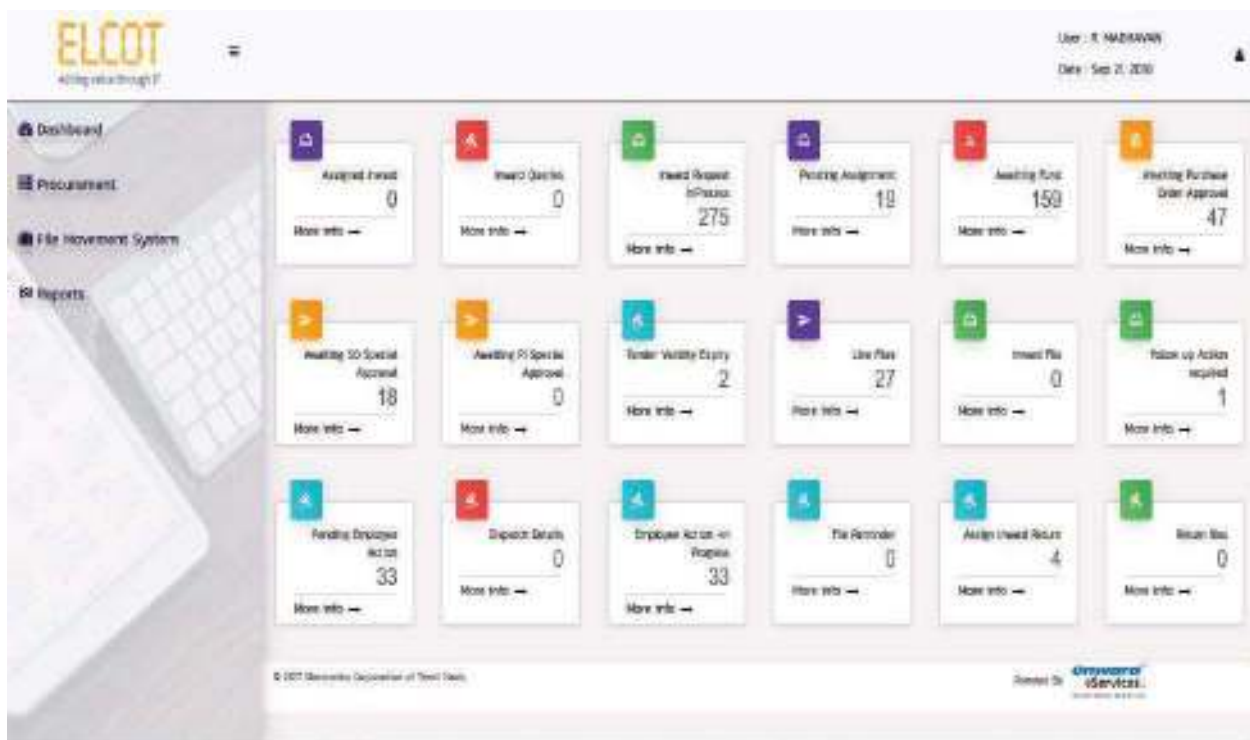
ELCOT
Adding value through IT

User : R. MADHAVAN
Date : Sep 21, 2018

Dashboard
Procurement
File Movement System
Reports

Assigned Inward
0
More info →

Inward Queries
0
More info →

Inward Request InProcess
275
More info →

Pending Assignment
19
More info →

Awaiting Fund
159
More info →

Awaiting Purchase Order Approval
47
More info →

Awaiting SO Special Approval
18
More info →

Awaiting PI Special Approval
0
More info →

Tender Validity Expiry
2
More info →

Live Files
27
More info →

Inward File
0
More info →

Follow up Action required
1
More info →

Pending Employee Action
33
More info →

Dispatch Details
0
More info →

Employee Action in Progress
33
More info →

File Reminder
0
More info →

Assign Inward Return
4
More info →

Return Box
0
More info →

© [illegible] Electronics Corporation of Tamil Nadu

Powered By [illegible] eServices